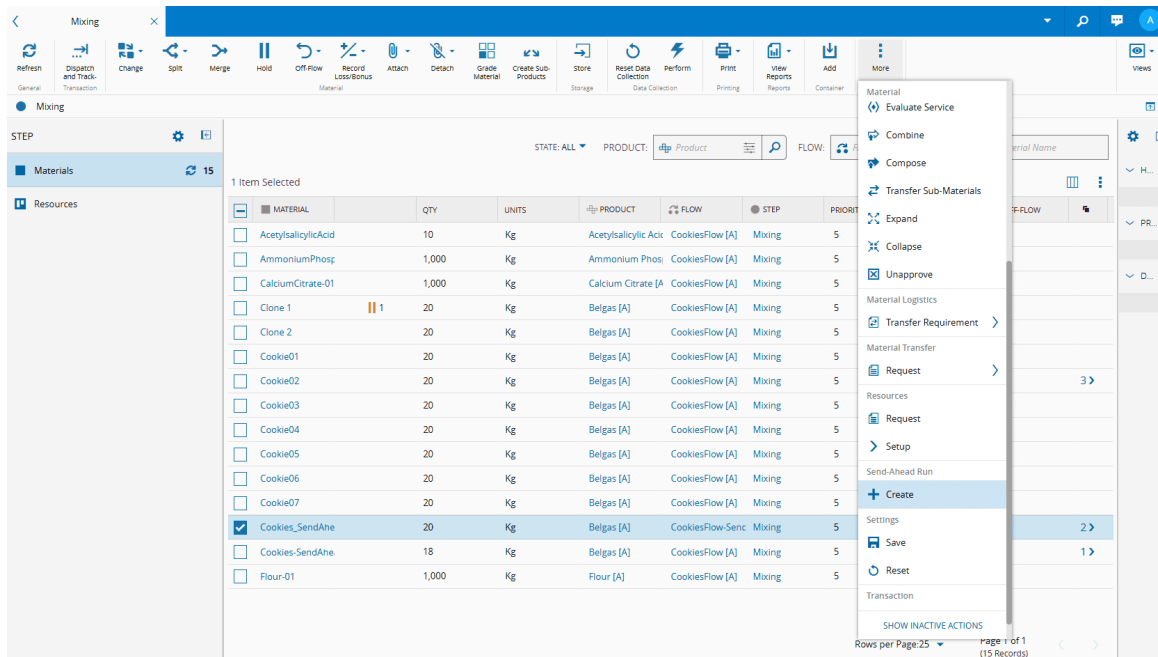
Mixing

A

Refresh
General

Dispatch and Track-
Transaction

Change

Split

Merge

Hold

Off-Flow

Record Loss/Bonus

Attach

Detach

Grade Material

Create Sub-Products
Material

Store
Storage

Reset Data Collection

Perform
Data Collection

Print
Printing

View Reports
Reports

Add
Container

More

Views

Mixing

STEP

Materials 15

Resources

STATE: ALL PRODUCT: Product FLOW: F

1 Item Selected

| | MATERIAL | | QTY | UNITS | PRODUCT | FLOW | STEP | PRIORIT |
|---|---|---|---|---|---|---|---|---|
| | AcetylsalicylicAcid | | 10 | Kg | Acetylsalicylic Acic | CookiesFlow [A] | Mixing | 5 |
| | AmmoniumPhosp | | 1,000 | Kg | Ammonium Phosp | CookiesFlow [A] | Mixing | 5 |
| | CalciumCitrate-01 | | 1,000 | Kg | Calcium Citrate [A | CookiesFlow [A] | Mixing | 5 |
| | Clone 1 | 1 | 20 | Kg | Belgas [A] | CookiesFlow [A] | Mixing | 5 |
| | Clone 2 | | 20 | Kg | Belgas [A] | CookiesFlow [A] | Mixing | 5 |
| | Cookie01 | | 20 | Kg | Belgas [A] | CookiesFlow [A] | Mixing | 5 |
| | Cookie02 | | 20 | Kg | Belgas [A] | CookiesFlow [A] | Mixing | 5 |
| | Cookie03 | | 20 | Kg | Belgas [A] | CookiesFlow [A] | Mixing | 5 |
| | Cookie04 | | 20 | Kg | Belgas [A] | CookiesFlow [A] | Mixing | 5 |
| | Cookie05 | | 20 | Kg | Belgas [A] | CookiesFlow [A] | Mixing | 5 |
| | Cookie06 | | 20 | Kg | Belgas [A] | CookiesFlow [A] | Mixing | 5 |
| | Cookie07 | | 20 | Kg | Belgas [A] | CookiesFlow [A] | Mixing | 5 |
| | Cookies_SendAhe | | 20 | Kg | Belgas [A] | CookiesFlow-Senc | Mixing | 5 |
| | Cookies-SendAhe | | 18 | Kg | Belgas [A] | CookiesFlow [A] | Mixing | 5 |
| | Flour-01 | | 1,000 | Kg | Flour [A] | CookiesFlow [A] | Mixing | 5 |

erial Name

FF-FLOW

3
2
1

Material
Evaluate Service
Combine
Compose
Transfer Sub-Materials
Expand
Collapse
Unapprove
Material Logistics
Transfer Requirement
Material Transfer
Request
Resources
Request
Setup
Send-Ahead Run
Create
Settings
Save
Reset
Transaction
SHOW INACTIVE ACTIONS

Rows per Page:25
Page 1 of 1
(15 Records)

H...
PR...
D...